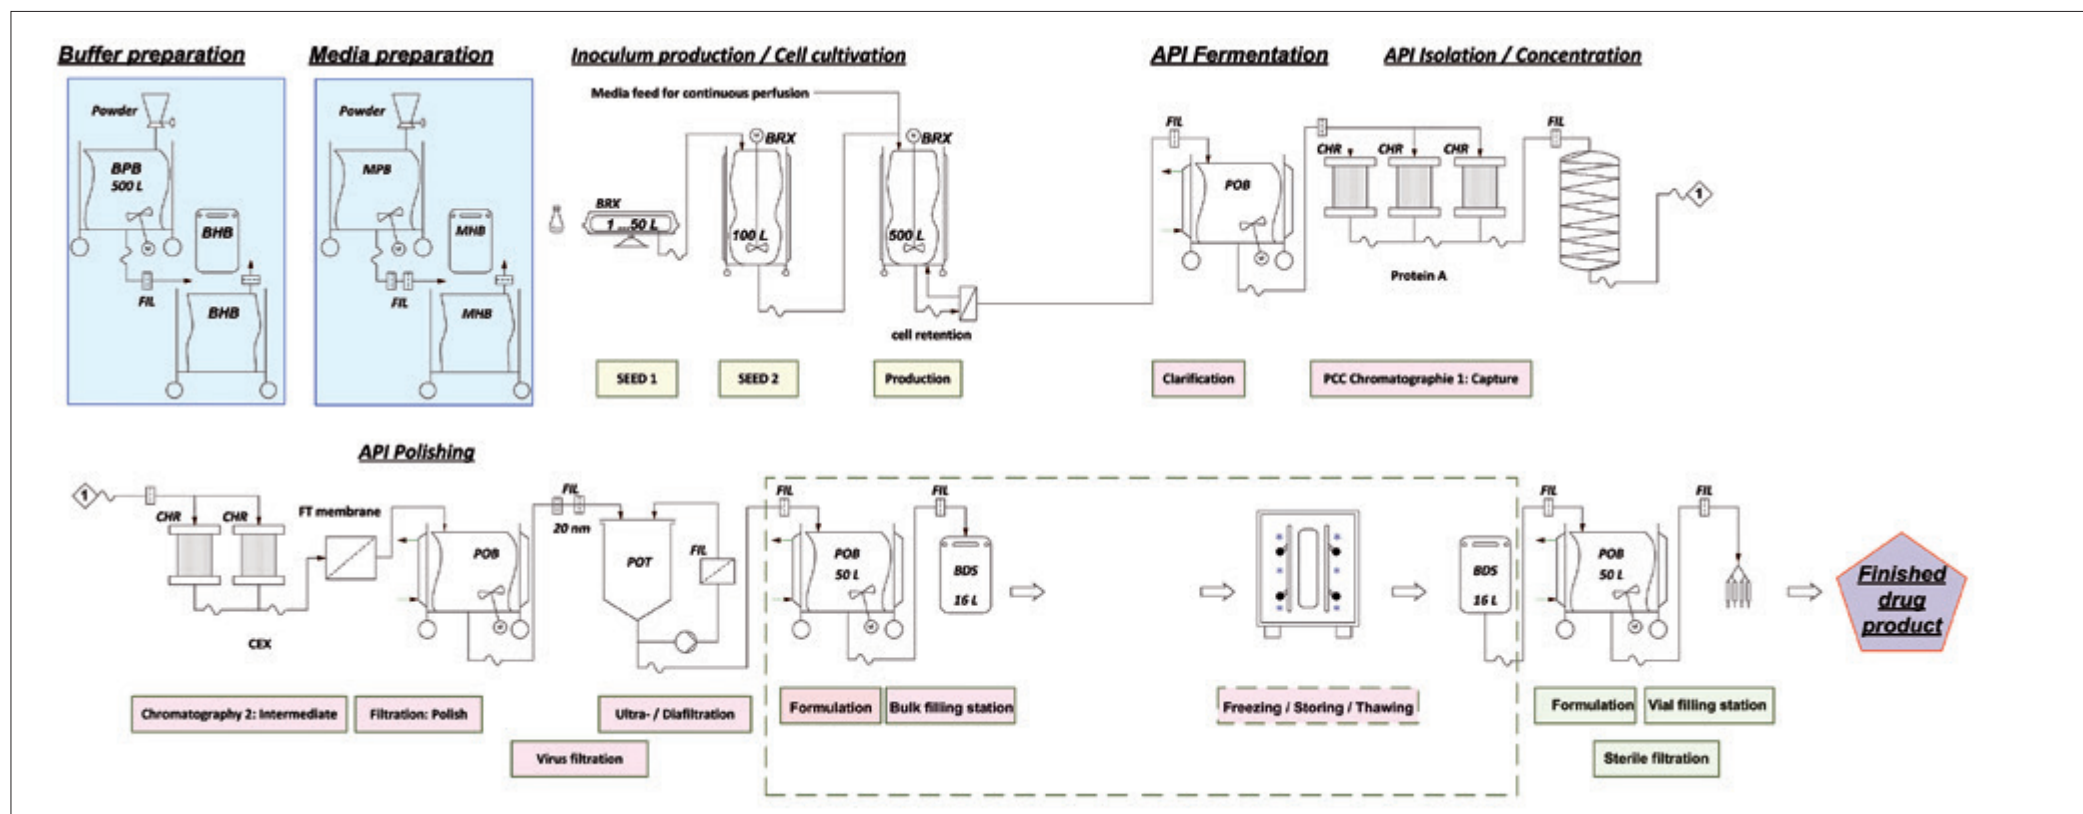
Buffer preparation

Powder

BPB
500 L

BHB

FIL

BHB

Media preparation

Powder

MPB

MHB

FIL

MHB

Inoculum production / Cell cultivation

Media feed for continuous perfusion

BRX
1 ... 50 L

BRX
100 L

BRX
500 L

cell retention

SEED 1

SEED 2

Production

API Fermentation

FIL

POB

Clarification

API Isolation / Concentration

CHR CHR CHR

FIL

Protein A

1

PCC Chromatographie 1: Capture

API Polishing

1

CHR CHR

FT membrane

CEX

POB

FIL
20 nm

POT

FIL

Chromatography 2: Intermediate

Filtration: Polish

Ultra- / Diafiltration

Virus filtration

FIL

POB
50 L

FIL

BDS
16 L

Formulation

Bulk filling station

Freezing / Storing / Thawing

BDS
16 L

FIL

POB
50 L

FIL

Formulation

Vial filling station

Sterile filtration

Finished drug product